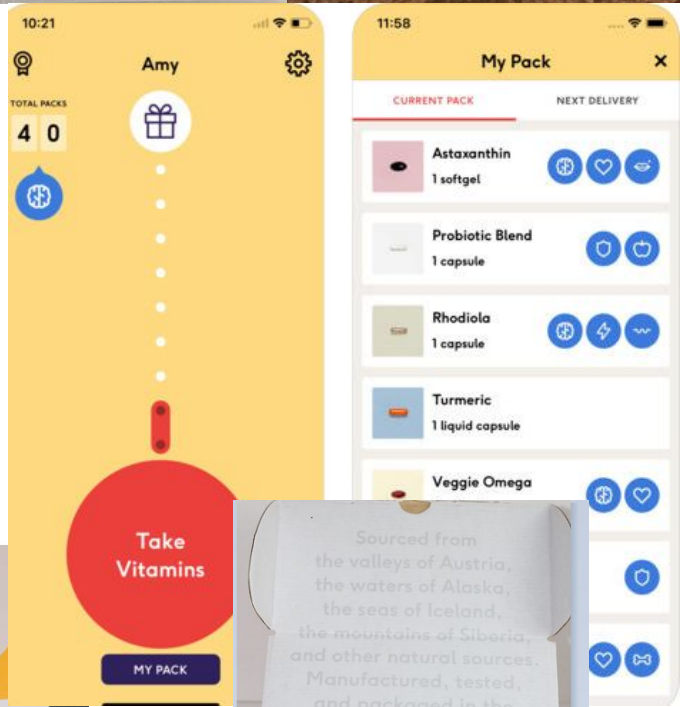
10:21

Amy

TOTAL PACKS

4 0

Take Vitamins

MY PACK

11:58

My Pack

CURRENT PACK

NEXT DELIVERY

Astaxanthin
1 softgel

Probiotic Blend
1 capsule

Rhodiola
1 capsule

Turmeric
1 liquid capsule

Veggie Omega

Sourced from
the valleys of Austria,
the waters of Alaska,
the seas of Iceland,
the mountains of Siberia,
and other natural sources.
Manufactured, tested,
and packaged in the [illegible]